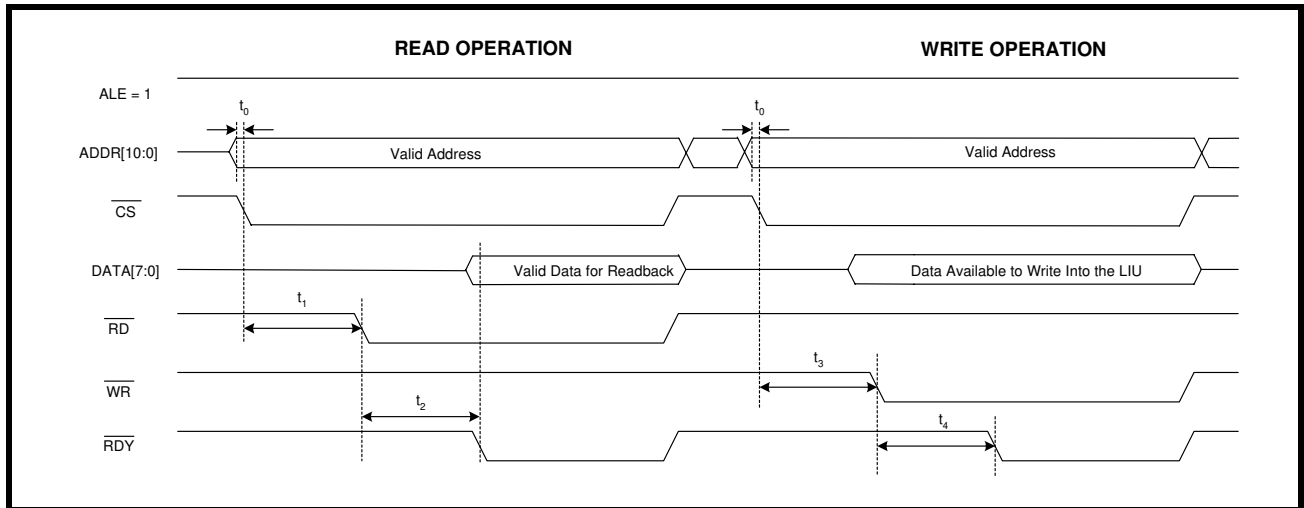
READ OPERATION

WRITE OPERATION

ALE = 1

$t_0$

$t_0$

ADDR[10:0]

Valid Address

Valid Address

$\overline{CS}$

DATA[7:0]

Valid Data for Readback

Data Available to Write Into the LIU

$t_1$

$\overline{RD}$

$t_3$

$\overline{WR}$

$t_2$

$t_4$

$\overline{RDY}$